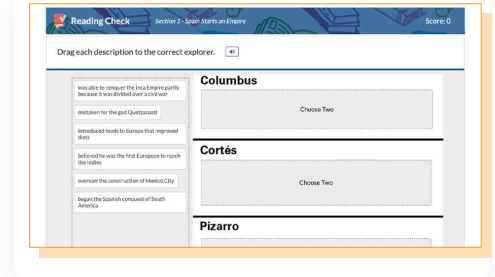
Reading Check Section 1 - Spain Starts an Empire Score: 0

Drag each description to the correct explorer.

was able to conquer the Inca Empire partly because it was divided over a civil war

mistaken for the god Quetzalcoatl

introduced foods to Europe that improved diets

believed he was the first European to reach the Indies

oversaw the construction of Mexico City

began the Spanish conquest of South America

Columbus

Choose Two

Cortés

Choose Two

Pizarro